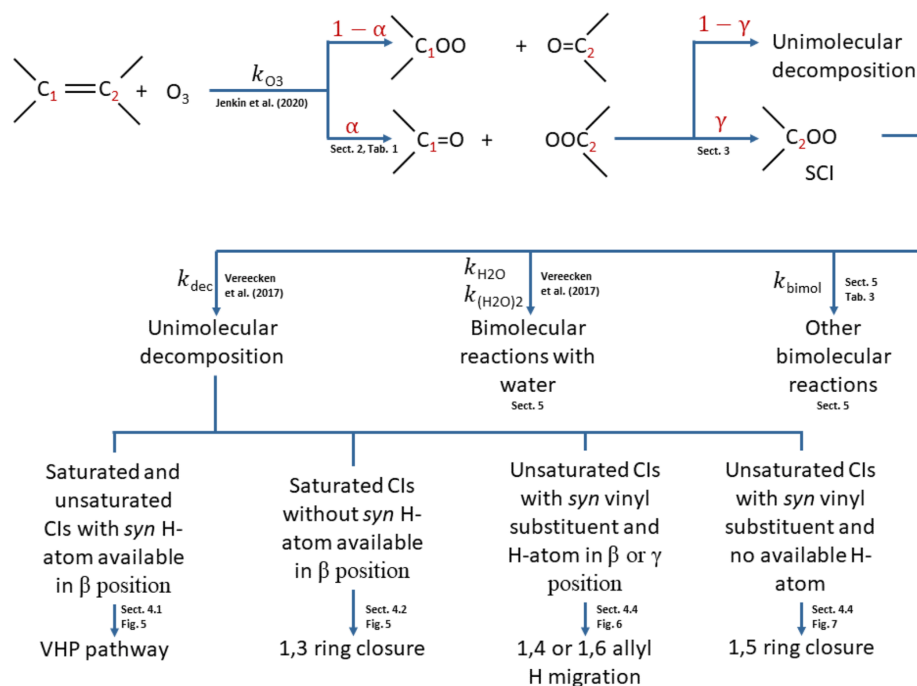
$C_1$=$C_2$ + $O_3$ $k_{O3}$ Jenkin et al. (2020)

$1-\alpha$ $C_1OO$ + $O=C_2$

$\alpha$ Sect. 2, Tab. 1 $C_1=O$ + $OOC_2$

$1-\gamma$ Unimolecular decomposition

$\gamma$ Sect. 3 $C_2OO$ SCI

$k_{dec}$ Vereecken et al. (2017) Unimolecular decomposition

$k_{H2O}$ $k_{(H2O)2}$ Vereecken et al. (2017) Bimolecular reactions with water Sect. 5

$k_{bimol}$ Sect. 5 Tab. 3 Other bimolecular reactions Sect. 5

Saturated and unsaturated CIs with *syn* H-atom available in β position

Sect. 4.1 Fig. 5

VHP pathway

Saturated CIs without *syn* H-atom available in β position

Sect. 4.2 Fig. 5

1,3 ring closure

Unsaturated CIs with *syn* vinyl substituent and H-atom in β or γ position

Sect. 4.4 Fig. 6

1,4 or 1,6 allyl H migration

Unsaturated CIs with *syn* vinyl substituent and no available H-atom

Sect. 4.4 Fig. 7

1,5 ring closure